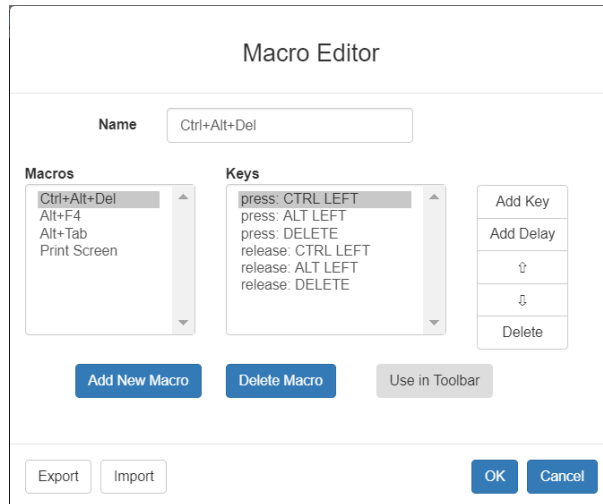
Macro Editor

Name Ctrl+Alt+Del

Macros
Ctrl+Alt+Del
Alt+F4
Alt+Tab
Print Screen

Keys
press: CTRL LEFT
press: ALT LEFT
press: DELETE
release: CTRL LEFT
release: ALT LEFT
release: DELETE

Add Key
Add Delay
⇧
⇩
Delete

Add New Macro
Delete Macro
Use in Toolbar

Export
Import
OK
Cancel